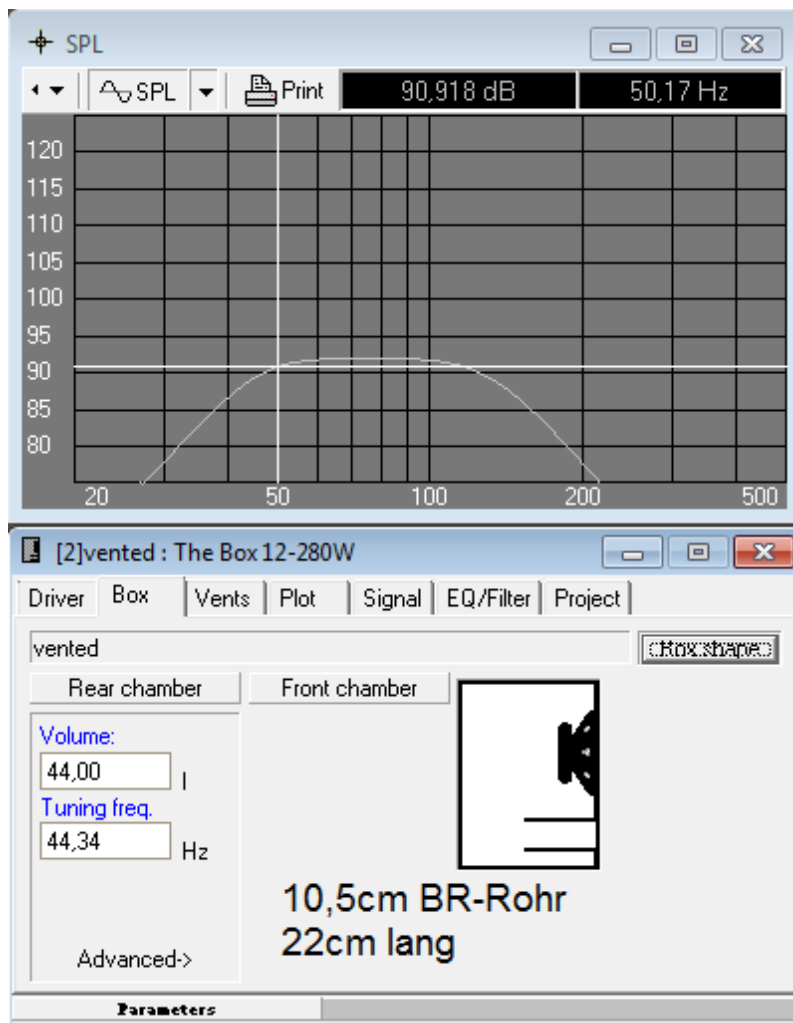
SPL

SPL Print 90,918 dB 50,17 Hz

120
115
110
105
100
95
90
85
80

20 50 100 200 500

[2]vented : The Box 12-280W

Driver Box Vents Plot Signal EQ/Filter Project

vented

Box shape

Rear chamber Front chamber

Volume:
44,00 l
Tuning freq.
44,34 Hz

Advanced->

10,5cm BR-Rohr
22cm lang

Parameters